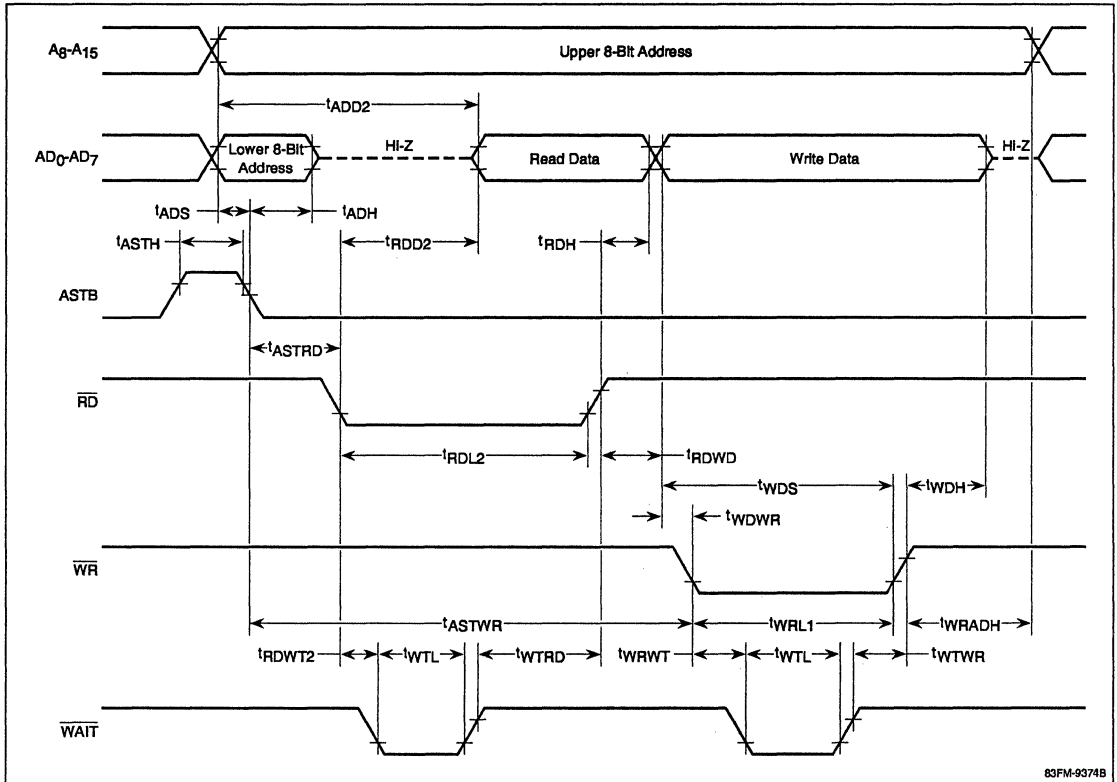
$A_8$-$A_{15}$

Upper 8-Bit Address

$t_{ADD2}$

$AD_0$-$AD_7$

Lower 8-Bit Address

HI-Z

Read Data

Write Data

HI-Z

$t_{ADS}$

$t_{ADH}$

$t_{ASTH}$

$t_{RDD2}$

$t_{RDH}$

ASTB

$t_{ASTRD}$

$\overline{RD}$

$t_{RDL2}$

$t_{RDWD}$

$t_{WDS}$

$t_{WDH}$

$t_{WDWR}$

$\overline{WR}$

$t_{ASTWR}$

$t_{WRL1}$

$t_{WRADH}$

$t_{RDWT2}$

$t_{WTL}$

$t_{WTRD}$

$t_{WRWT}$

$t_{WTL}$

$t_{WTWR}$

$\overline{WAIT}$

83FM-9374B